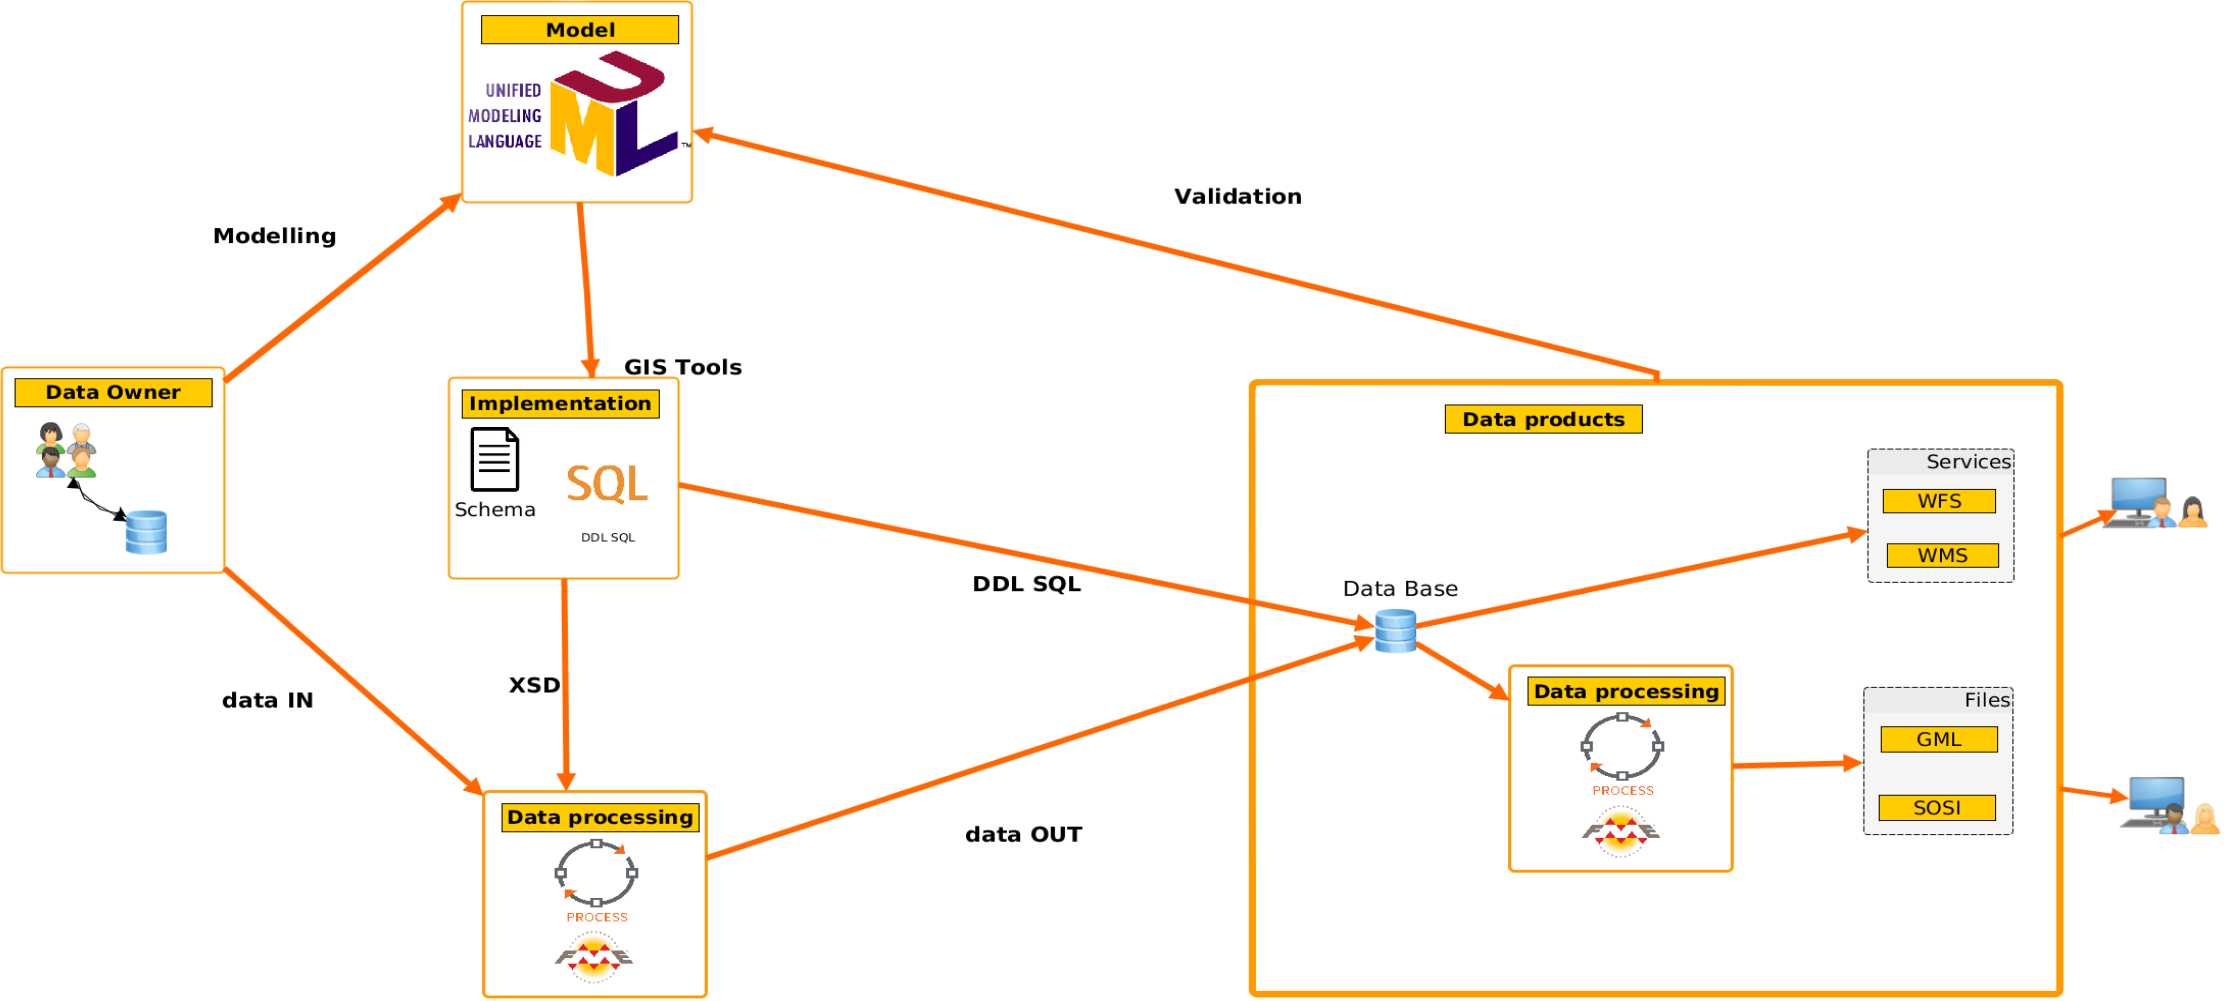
Model

UNIFIED MODELING LANGUAGE

Modelling

Validation

GIS Tools

Data Owner

Implementation

Schema

SQL

DDL SQL

Data products

Services

WFS

WMS

DDL SQL

Data Base

XSD

data IN

Data processing

PROCESS

Files

GML

SOSI

Data processing

PROCESS

data OUT